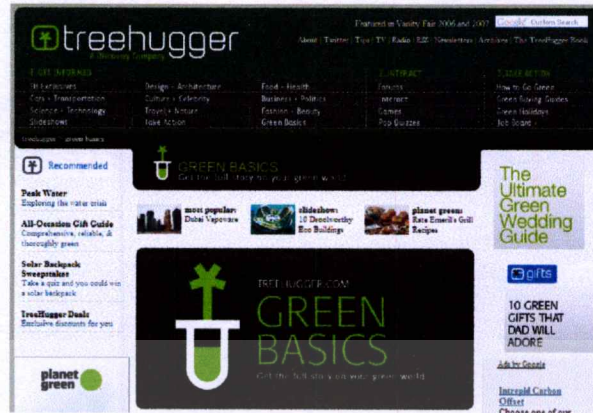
treehugger
A Discovery Company

Featured in Vanity Fair 2006 and 2007 Google Custom Search

About | Twitter | Tips | TV | Radio | RSS | Newsletters | Archives | The TreeHugger Book

1. GET INFORMED
TH Exclusives
Cars + Transportation
Science + Technology
Slideshows
Design + Architecture
Culture + Celebrity
Travel + Nature
Take Action
Food + Health
Business + Politics
Fashion + Beauty
Green Basics

2. INTERACT
Forums
Interact
Games
Pop Quizzes

3. TAKE ACTION
How to Go Green
Green Buying Guides
Green Holidays
Job Board

treehugger : green basics

Recommended

Peak Water
Exploring the water crisis

All-Occasion Gift Guide
Comprehensive, reliable, & thoroughly green

Solar Backpack Sweepstakes
Take a quiz and you could win a solar backpack

TreeHugger Deals
Exclusive discounts for you

planet green

GREEN BASICS
Get the full story on your green world

most popular:
Dubai Vaporware

slideshow:
10 Droolworthy Eco Buildings

planet green:
Rata Emeril's Grill Recipes

TREEHUGGER.COM
GREEN
BASICS
Get the full story on your green world

The Ultimate Green Wedding Guide

gifts
10 GREEN GIFTS THAT DAD WILL ADORE

Ads by Google

Intrepid Carbon Offset
Choose one of our